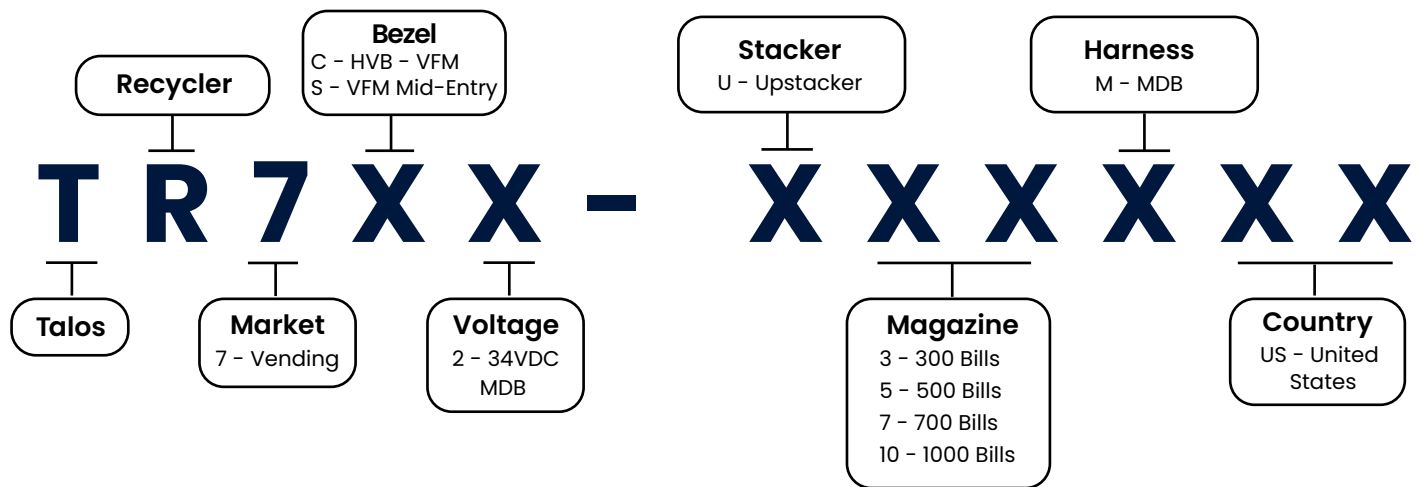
Recycler

Bezel
C - HVB - VFM
S - VFM Mid-Entry

Stacker
U - Upstacker

Harness
M - MDB

T R 7 X X - X X X X X X

Talos

Market
7 - Vending

Voltage
2 - 34VDC
MDB

Magazine
3 - 300 Bills
5 - 500 Bills
7 - 700 Bills
10 - 1000 Bills

Country
US - United States